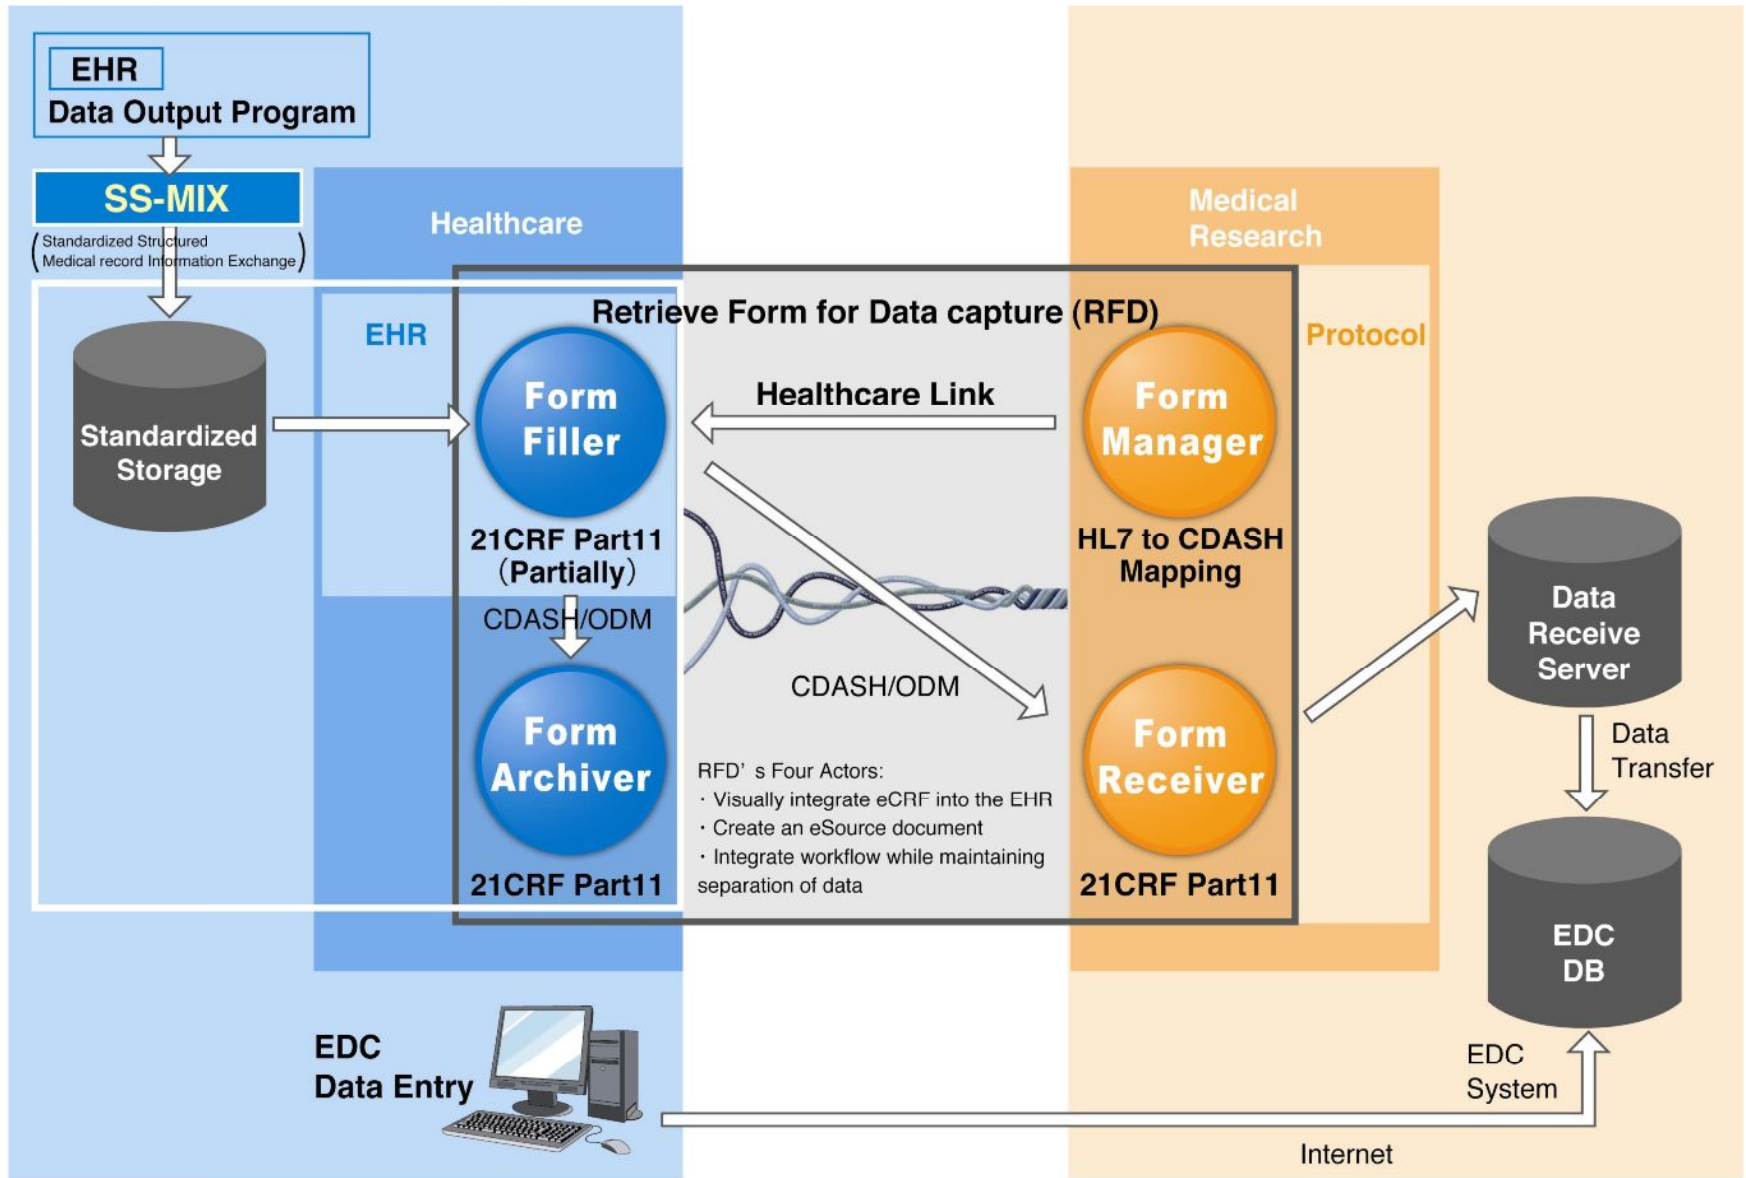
EHR
Data Output Program

SS-MIX
(Standardized Structured Medical record Information Exchange)

Standardized Storage

Healthcare

EHR

Medical Research

Protocol

Retrieve Form for Data capture (RFD)

Form Filler

Healthcare Link

Form Manager

21CRF Part11 (Partially)

HL7 to CDASH Mapping

CDASH/ODM

CDASH/ODM

Form Archiver

Form Receiver

RFD's Four Actors:
・Visually integrate eCRF into the EHR
・Create an eSource document
・Integrate workflow while maintaining separation of data

21CRF Part11

21CRF Part11

Data Receive Server

Data Transfer

EDC DB

EDC Data Entry

EDC System

Internet